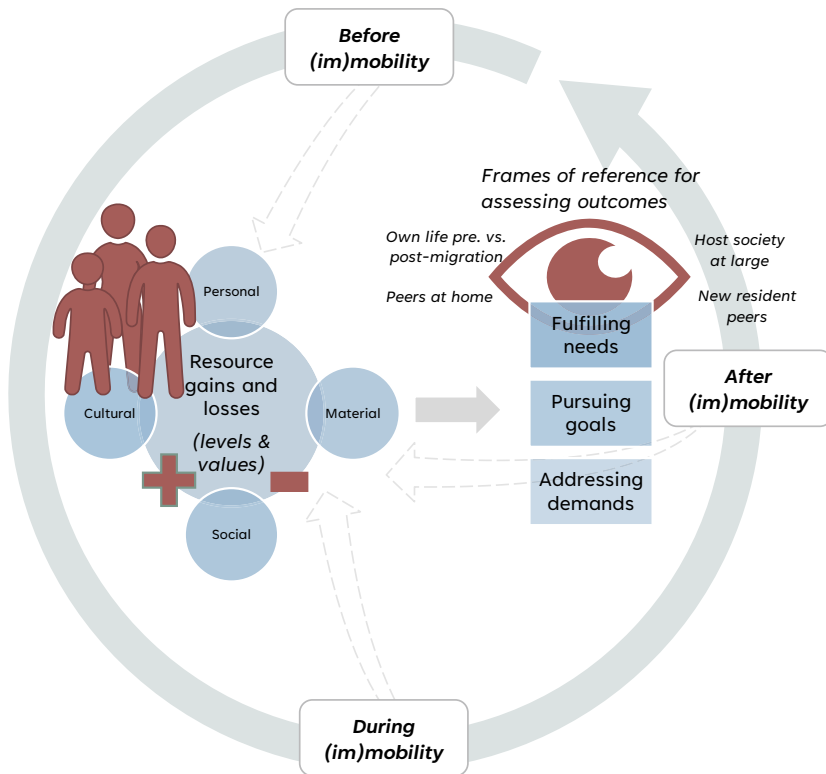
Before (im)mobility

Frames of reference for assessing outcomes

Own life pre. vs. post-migration

Peers at home

Host society at large

New resident peers

Personal

Resource gains and losses

(levels & values)

Cultural

Material

Social

Fulfilling needs

Pursuing goals

Addressing demands

After (im)mobility

During (im)mobility